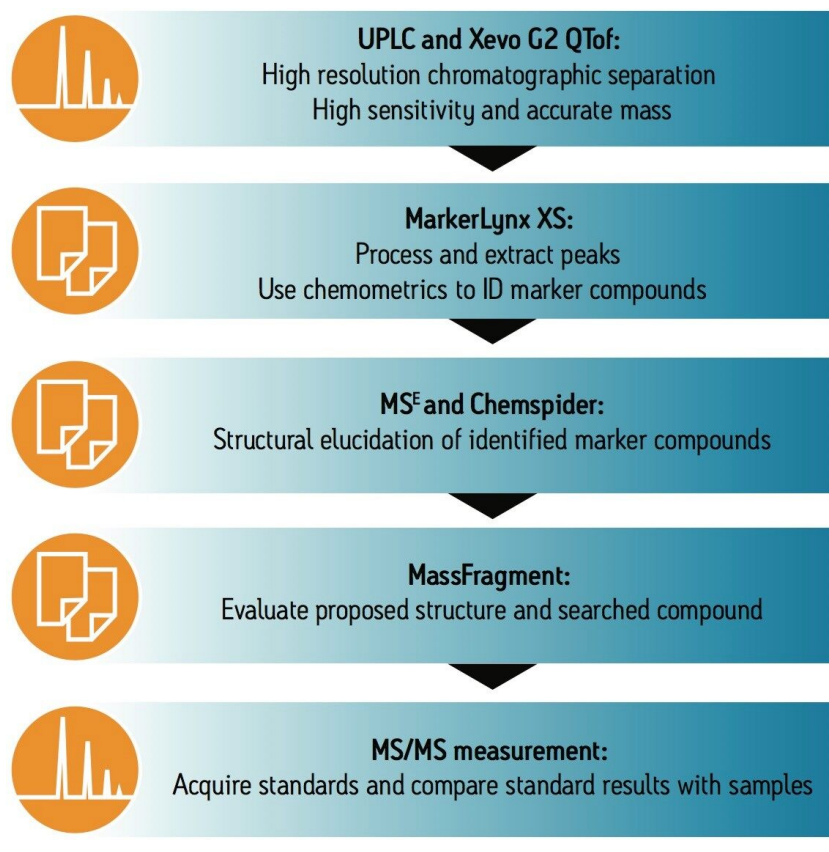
**UPLC and Xevo G2 QTof:**
High resolution chromatographic separation
High sensitivity and accurate mass

**MarkerLynx XS:**
Process and extract peaks
Use chemometrics to ID marker compounds

**MS$^E$ and Chemspider:**
Structural elucidation of identified marker compounds

**MassFragment:**
Evaluate proposed structure and searched compound

**MS/MS measurement:**
Acquire standards and compare standard results with samples